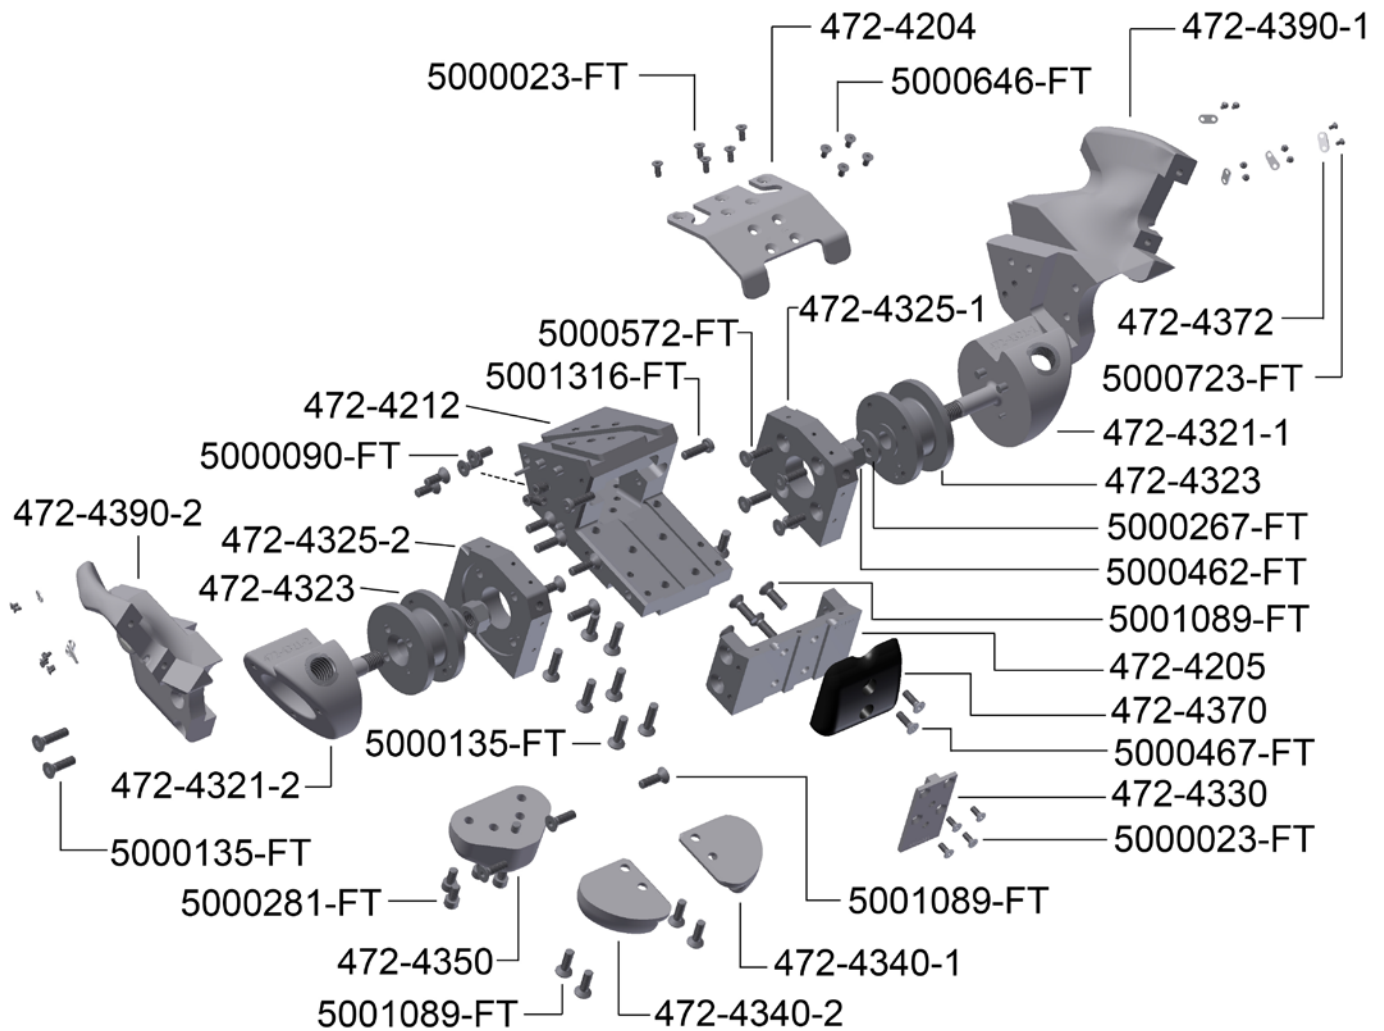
472-4204
472-4390-1
5000023-FT
5000646-FT
472-4372
5000723-FT
5000572-FT
472-4325-1
5001316-FT
472-4212
472-4321-1
5000090-FT
472-4323
5000267-FT
472-4390-2
472-4325-2
5000462-FT
472-4323
5001089-FT
472-4205
472-4370
5000135-FT
5000467-FT
472-4321-2
472-4330
5000023-FT
5000135-FT
5000281-FT
5001089-FT
472-4350
472-4340-1
5001089-FT
472-4340-2